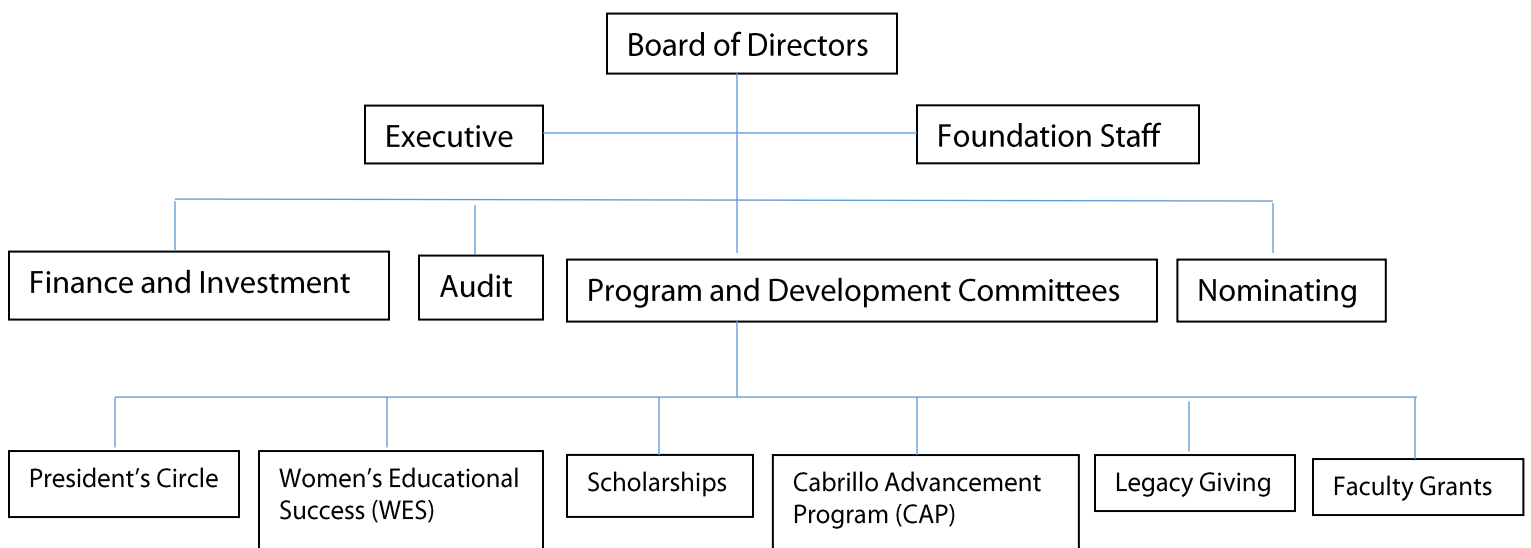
Board of Directors

Executive

Foundation Staff

Finance and Investment

Audit

Program and Development Committees

Nominating

President's Circle

Women's Educational Success (WES)

Scholarships

Cabrillo Advancement Program (CAP)

Legacy Giving

Faculty Grants